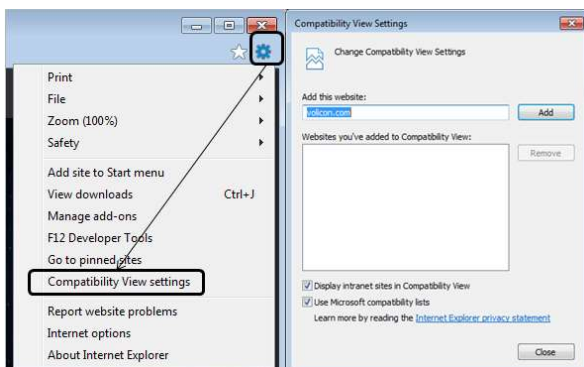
Print
File
Zoom (100%)
Safety
Add site to Start menu
View downloads Ctrl+J
Manage add-ons
F12 Developer Tools
Go to pinned sites
Compatibility View settings
Report website problems
Internet options
About Internet Explorer

Compatibility View Settings

Change Compatibility View Settings

Add this website:
volicon.com
Add
Websites you've added to Compatibility View:
Remove

Display intranet sites in Compatibility View
Use Microsoft compatibility lists
Learn more by reading the Internet Explorer privacy statement

Close